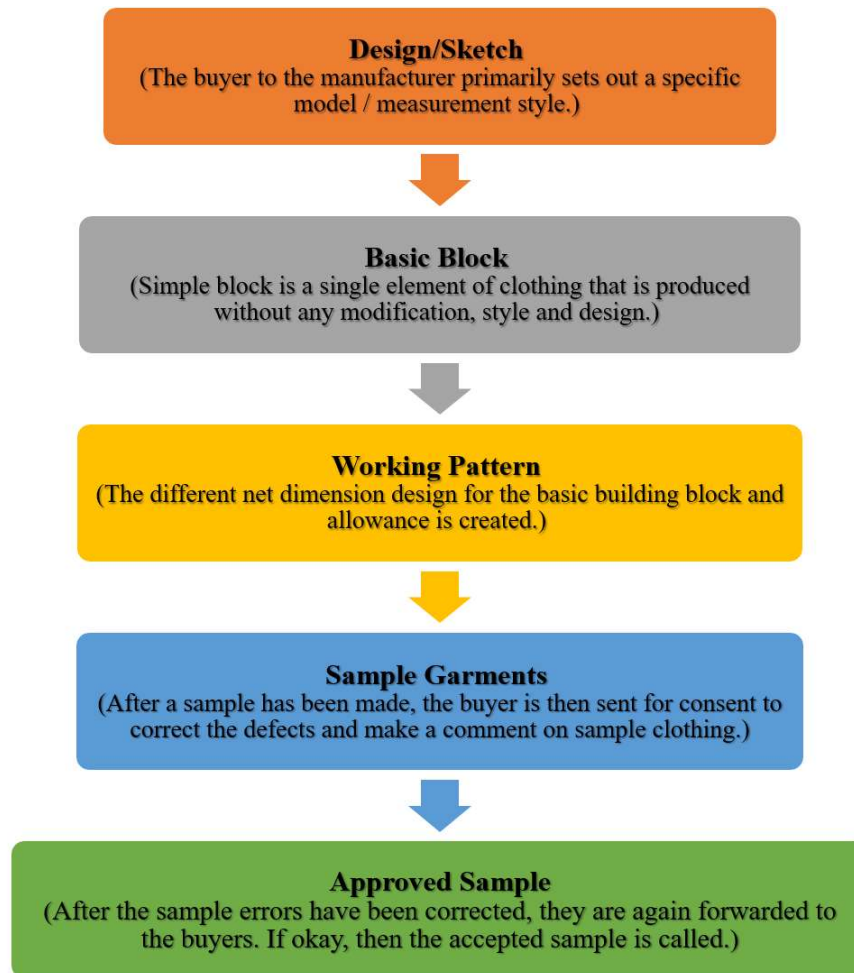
Design/Sketch
(The buyer to the manufacturer primarily sets out a specific model / measurement style.)

Basic Block
(Simple block is a single element of clothing that is produced without any modification, style and design.)

Working Pattern
(The different net dimension design for the basic building block and allowance is created.)

Sample Garments
(After a sample has been made, the buyer is then sent for consent to correct the defects and make a comment on sample clothing.)

Approved Sample
(After the sample errors have been corrected, they are again forwarded to the buyers. If okay, then the accepted sample is called.)